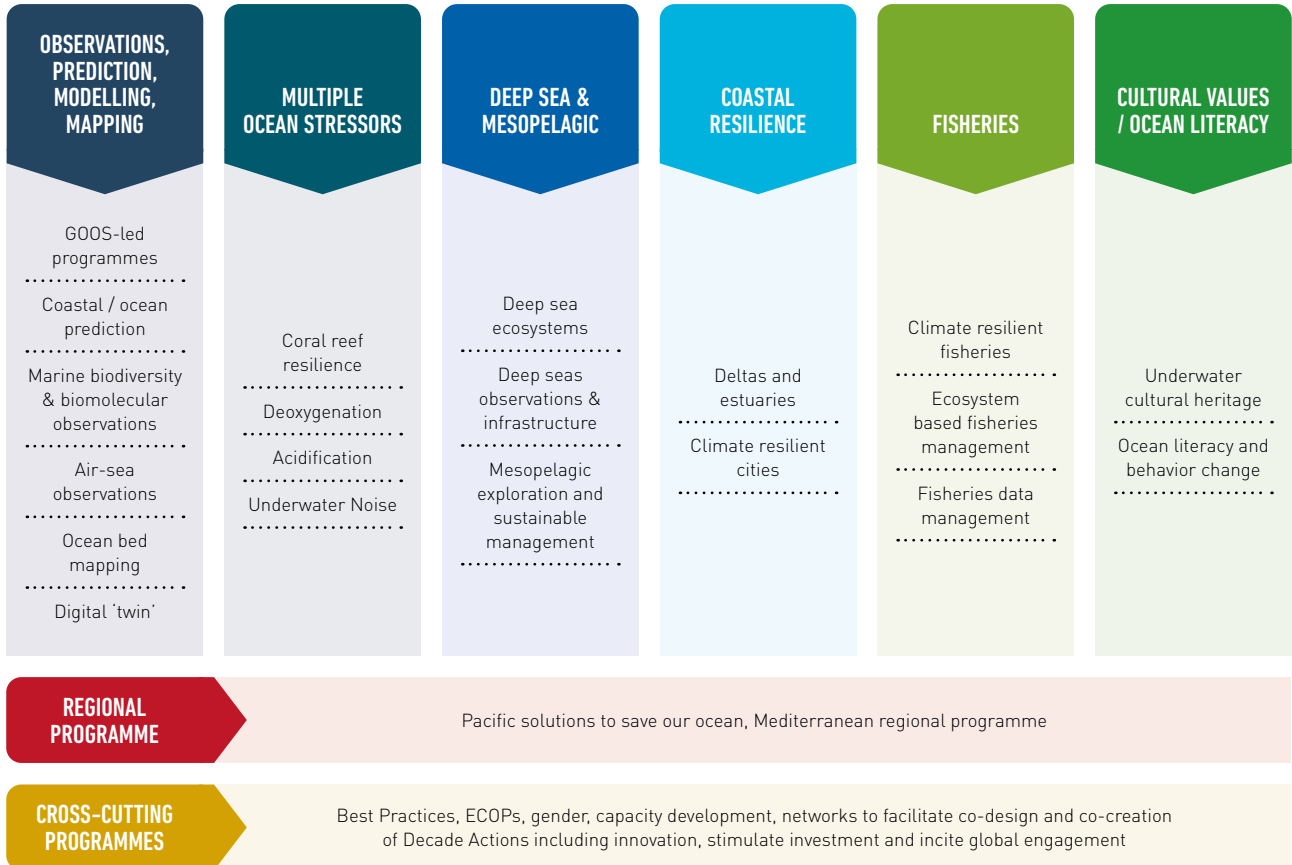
OBSERVATIONS, PREDICTION, MODELLING, MAPPING

GOOS-led programmes

Coastal / ocean prediction

Marine biodiversity & biomolecular observations

Air-sea observations

Ocean bed mapping

Digital 'twin'

MULTIPLE OCEAN STRESSORS

Coral reef resilience

Deoxygenation

Acidification

Underwater Noise

DEEP SEA & MESOPELAGIC

Deep sea ecosystems

Deep seas observations & infrastructure

Mesopelagic exploration and sustainable management

COASTAL RESILIENCE

Deltas and estuaries

Climate resilient cities

FISHERIES

Climate resilient fisheries

Ecosystem based fisheries management

Fisheries data management

CULTURAL VALUES / OCEAN LITERACY

Underwater cultural heritage

Ocean literacy and behavior change

REGIONAL PROGRAMME

Pacific solutions to save our ocean, Mediterranean regional programme

CROSS-CUTTING PROGRAMMES

Best Practices, ECOPs, gender, capacity development, networks to facilitate co-design and co-creation of Decade Actions including innovation, stimulate investment and incite global engagement